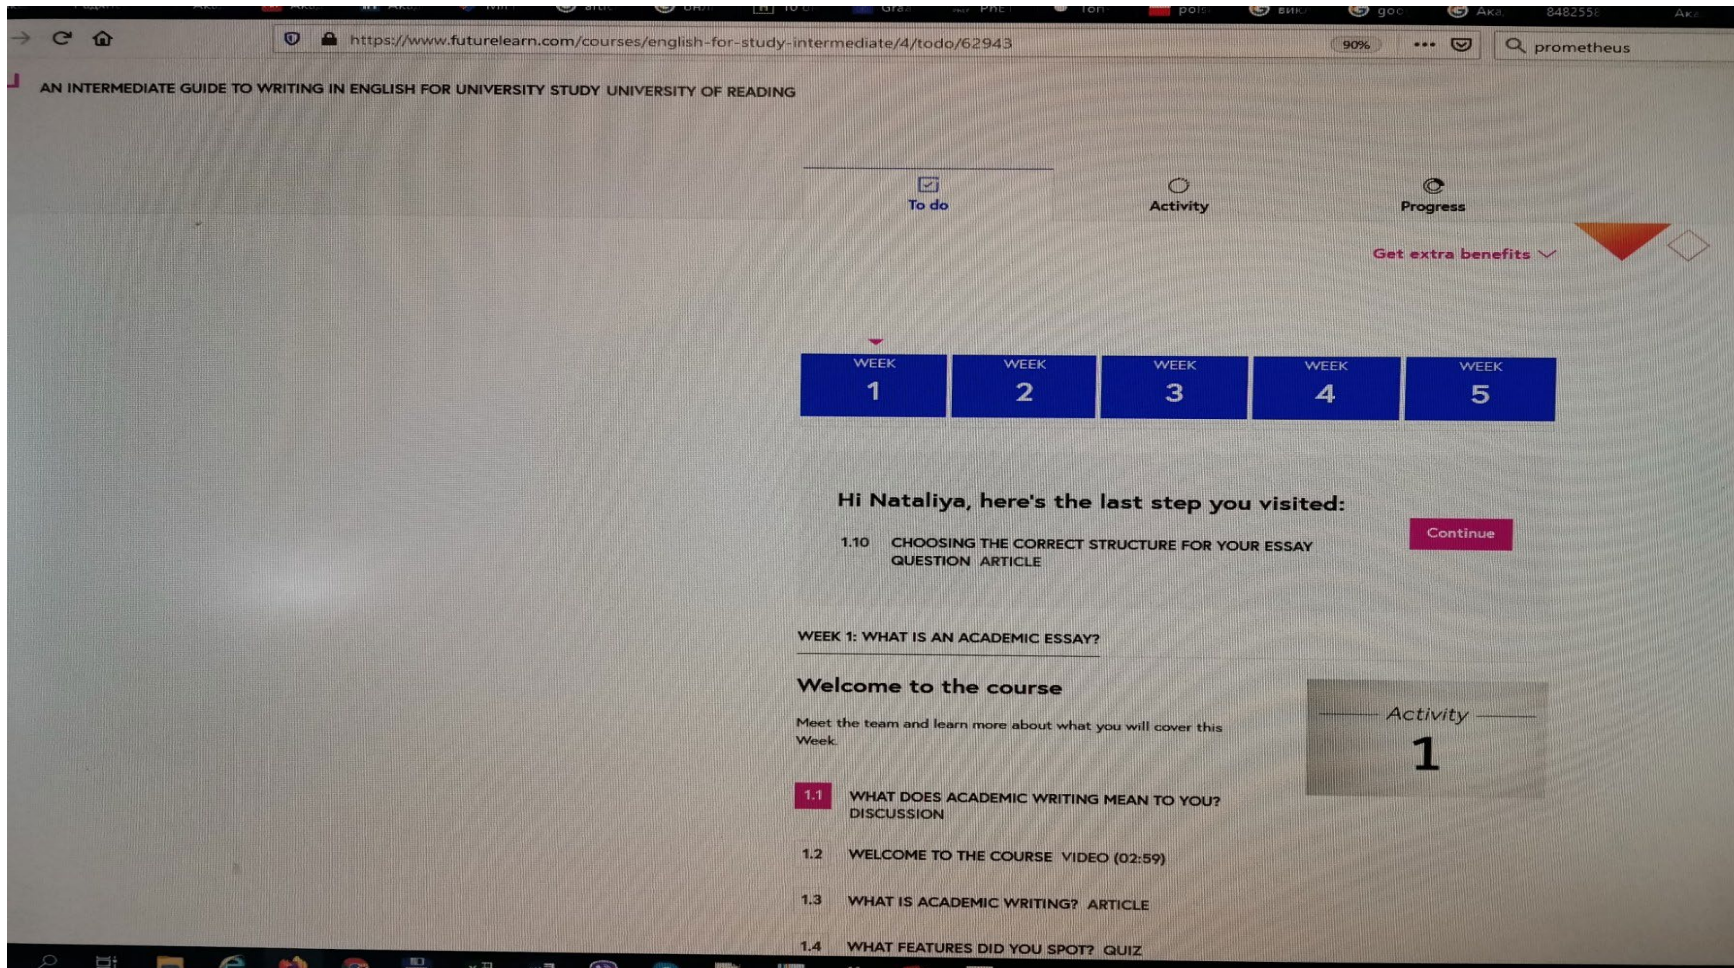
https://www.futurelearn.com/courses/english-for-study-intermediate/4/todo/62943

90%

prometheus

AN INTERMEDIATE GUIDE TO WRITING IN ENGLISH FOR UNIVERSITY STUDY UNIVERSITY OF READING

To do

Activity

Progress

Get extra benefits

| WEEK 1 | WEEK 2 | WEEK 3 | WEEK 4 | WEEK 5 |
|---|---|---|---|---|

Hi Nataliya, here's the last step you visited:

1.10 CHOOSING THE CORRECT STRUCTURE FOR YOUR ESSAY QUESTION ARTICLE

Continue

WEEK 1: WHAT IS AN ACADEMIC ESSAY?

Welcome to the course

Meet the team and learn more about what you will cover this Week.

Activity 1

1.1 WHAT DOES ACADEMIC WRITING MEAN TO YOU? DISCUSSION

1.2 WELCOME TO THE COURSE VIDEO (02:59)

1.3 WHAT IS ACADEMIC WRITING? ARTICLE

1.4 WHAT FEATURES DID YOU SPOT? QUIZ